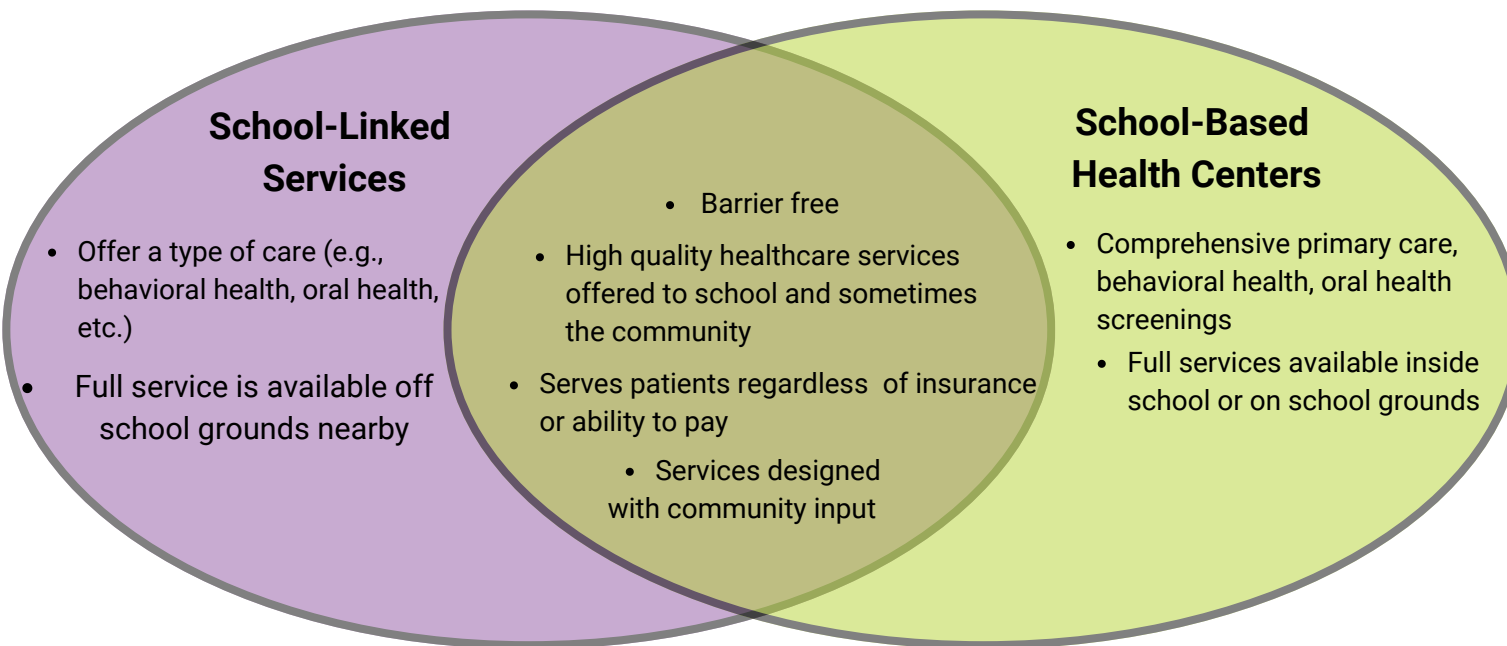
School-Linked Services

- Offer a type of care (e.g., behavioral health, oral health, etc.)
- Full service is available off school grounds nearby

- Barrier free
- High quality healthcare services offered to school and sometimes the community
- Serves patients regardless of insurance or ability to pay
- Services designed with community input

School-Based Health Centers

- Comprehensive primary care, behavioral health, oral health screenings
- Full services available inside school or on school grounds